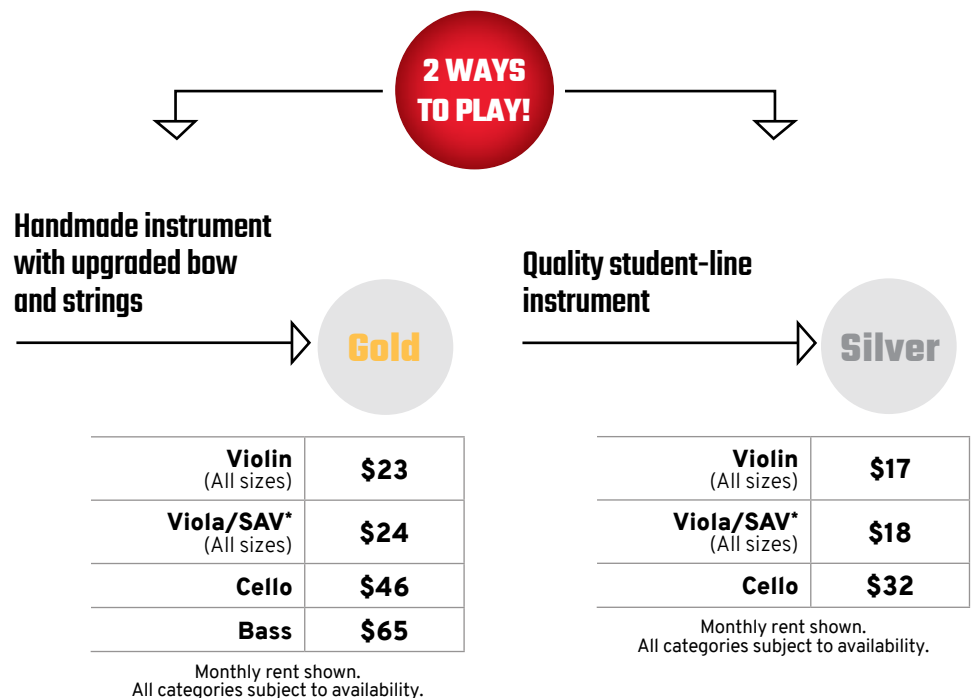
2 WAYS TO PLAY!

Handmade instrument with upgraded bow and strings

Gold

| Violin (All sizes) | \$23 |
|---|---|
| Viola/SAV* (All sizes) | \$24 |
| Cello | \$46 |
| Bass | \$65 |

Monthly rent shown.
All categories subject to availability.

Quality student-line instrument

Silver

| Violin (All sizes) | \$17 |
|---|---|
| Viola/SAV* (All sizes) | \$18 |
| Cello | \$32 |

Monthly rent shown.
All categories subject to availability.